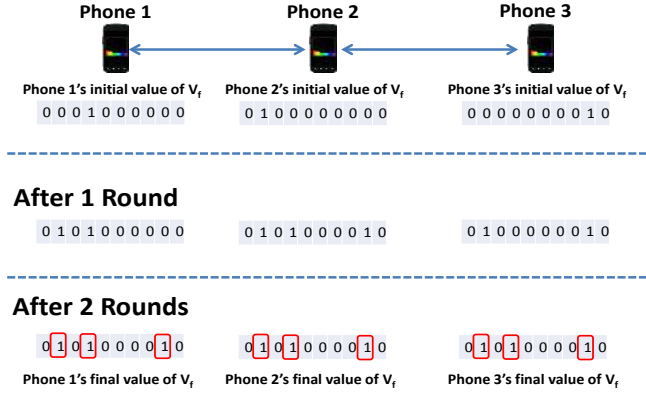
Phone 1 Phone 2 Phone 3

Phone 1's initial value of $V_f$
0 0 0 1 0 0 0 0 0 0

Phone 2's initial value of $V_f$
0 1 0 0 0 0 0 0 0 0

Phone 3's initial value of $V_f$
0 0 0 0 0 0 0 0 1 0

After 1 Round

0 1 0 1 0 0 0 0 0 0

0 1 0 1 0 0 0 0 1 0

0 1 0 0 0 0 0 0 1 0

After 2 Rounds

0 1 0 1 0 0 0 0 1 0

0 1 0 1 0 0 0 0 1 0

0 1 0 1 0 0 0 0 1 0

Phone 1's final value of $V_f$

Phone 2's final value of $V_f$

Phone 3's final value of $V_f$